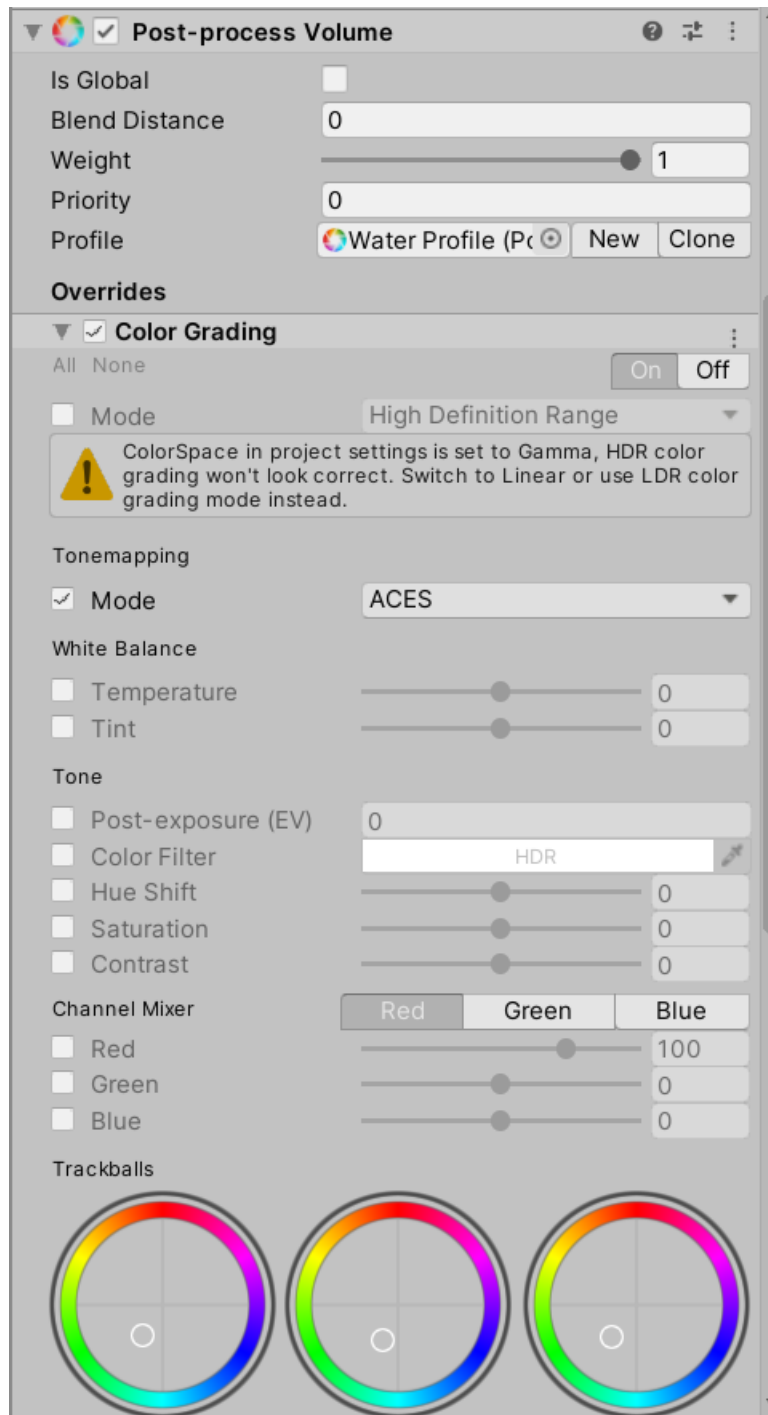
Post-process Volume

Is Global
Blend Distance 0
Weight 1
Priority 0
Profile Water Profile (Pc New Clone

Overrides

Color Grading
All None On Off

Mode High Definition Range

ColorSpace in project settings is set to Gamma, HDR color grading won't look correct. Switch to Linear or use LDR color grading mode instead.

Tonemapping

Mode ACES

White Balance

Temperature 0
Tint 0

Tone

Post-exposure (EV) 0
Color Filter HDR
Hue Shift 0
Saturation 0
Contrast 0

Channel Mixer Red Green Blue

Red 100
Green 0
Blue 0

Trackballs